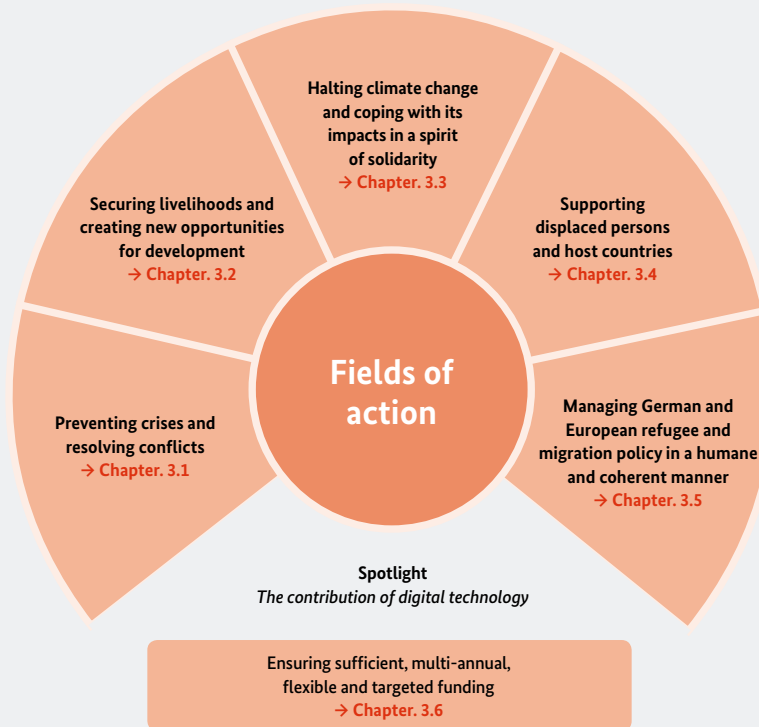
Halting climate change and coping with its impacts in a spirit of solidarity
→ Chapter. 3.3

Securing livelihoods and creating new opportunities for development
→ Chapter. 3.2

Supporting displaced persons and host countries
→ Chapter. 3.4

Fields of action

Preventing crises and resolving conflicts
→ Chapter. 3.1

Managing German and European refugee and migration policy in a humane and coherent manner
→ Chapter. 3.5

Spotlight
*The contribution of digital technology*

Ensuring sufficient, multi-annual, flexible and targeted funding
→ Chapter. 3.6